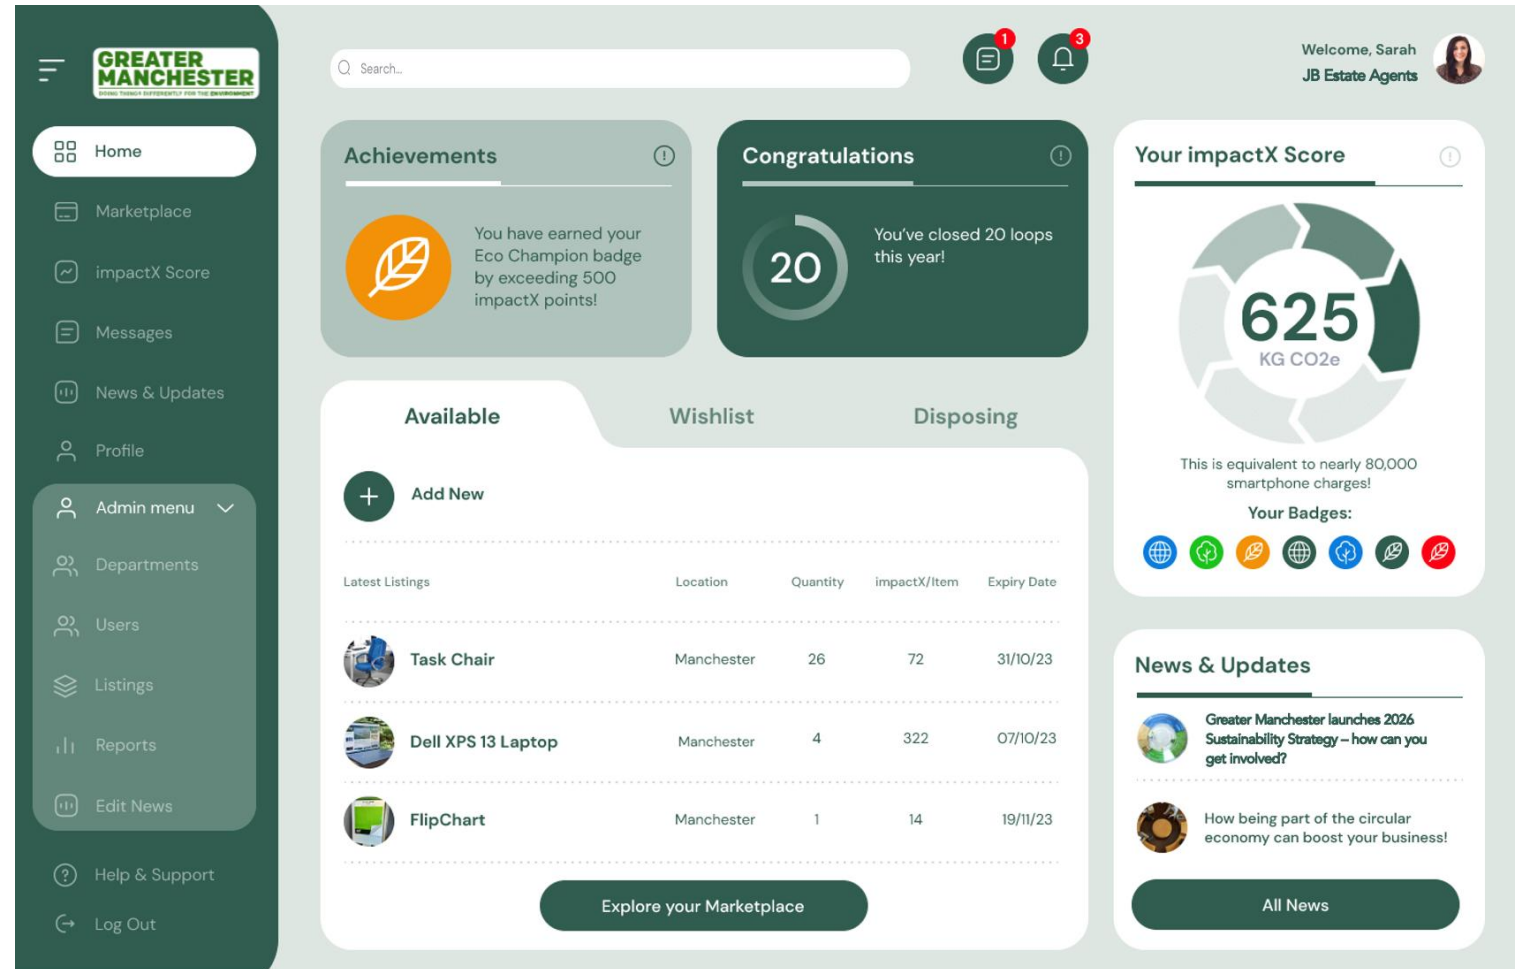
GREATER MANCHESTER
DOING THINGS DIFFERENTLY FOR THE ENVIRONMENT

Home
Marketplace
impactX Score
Messages
News & Updates
Profile
Admin menu
Departments
Users
Listings
Reports
Edit News
Help & Support
Log Out

Search...

1
3

Welcome, Sarah
JB Estate Agents

Achievements

You have earned your Eco Champion badge by exceeding 500 impactX points!

Congratulations

20

You've closed 20 loops this year!

Your impactX Score

625
KG CO2e

This is equivalent to nearly 80,000 smartphone charges!

Your Badges:

Available
Wishlist
Disposing

Add New

| Latest Listings | Location | Quantity | impactX/Item | Expiry Date |
|---|---|---|---|---|
| Task Chair | Manchester | 26 | 72 | 31/10/23 |
| Dell XPS 13 Laptop | Manchester | 4 | 322 | 07/10/23 |
| FlipChart | Manchester | 1 | 14 | 19/11/23 |

Explore your Marketplace

News & Updates

Greater Manchester launches 2026 Sustainability Strategy – how can you get involved?

How being part of the circular economy can boost your business!

All News